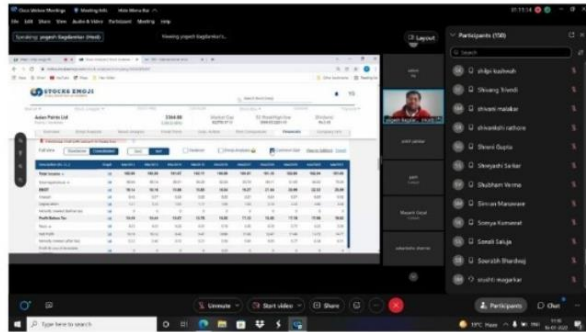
Cisco Webex Meetings · Meeting Info · Hide Menu Bar

File Edit Share View Audio & Video Participant Meeting Help

Speaking: yogesh Bagdawdar (Host)

Viewing yogesh Bagdawdar's...

Layout

STOCKS EMOJI

Asian Paints Ltd

Participants (158)

Search

shilpi kushwah

Shivang Trivedi

shivani malakar

shivankshi rathore

Shreni Gupta

Shreyashi Sarkar

Shubham Verma

Simran Manuwane

Somya Kumawat

Sonali Saluja

Sourabh Bhardwaj

srushti mugarkar

Unmute

Start video

Share

Participants

Chat

Type here to search